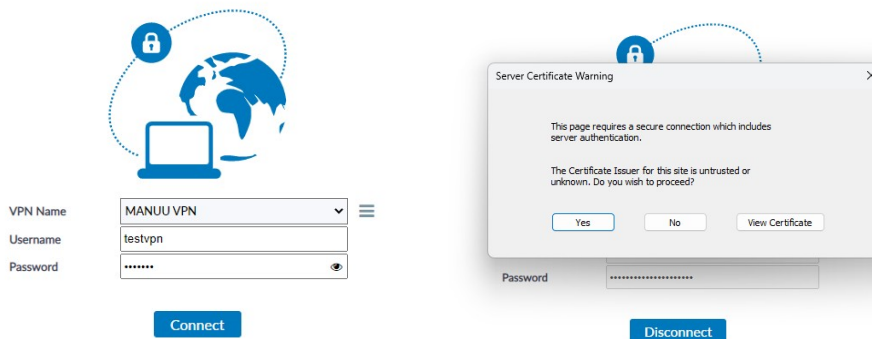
VPN Name
MANUU VPN
Username
testvpn
Password
•••••••
Connect

Server Certificate Warning
×
This page requires a secure connection which includes server authentication.

The Certificate Issuer for this site is untrusted or unknown. Do you wish to proceed?

Yes
No
View Certificate

Password
••••••••••••••••••••••
Disconnect